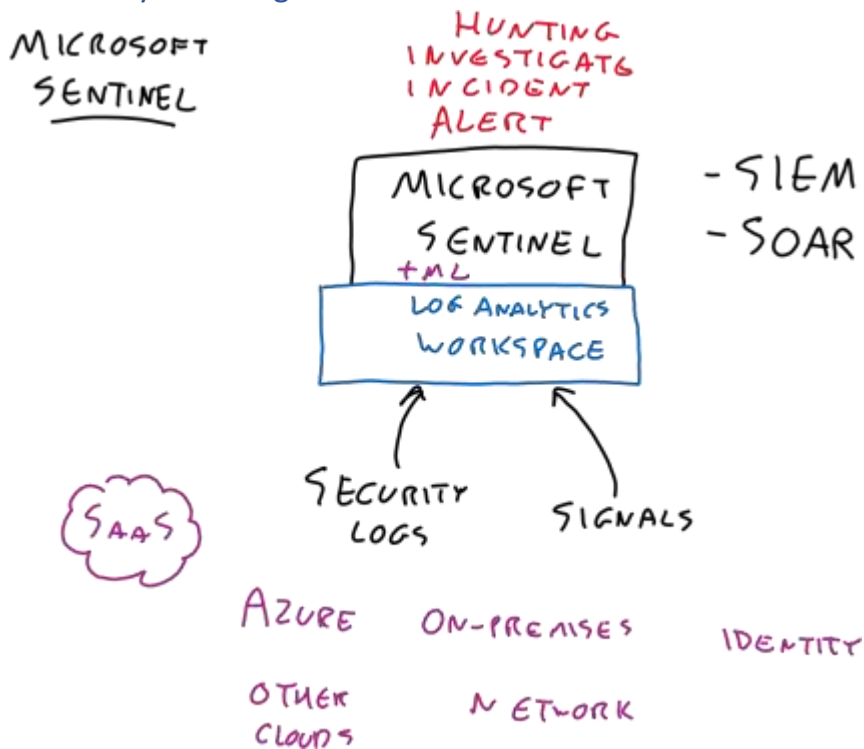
MICROSOFT SENTINEL

HUNTING
INVESTIGATE
INCIDENT
ALERT

MICROSOFT SENTINEL

- SIEM
- SOAR

+ML

LOG ANALYTICS WORKSPACE

SECURITY LOGS

SIGNALS

SAAS

AZURE

ON-PREMISES

IDENTITY

OTHER CLOUDS

NETWORK